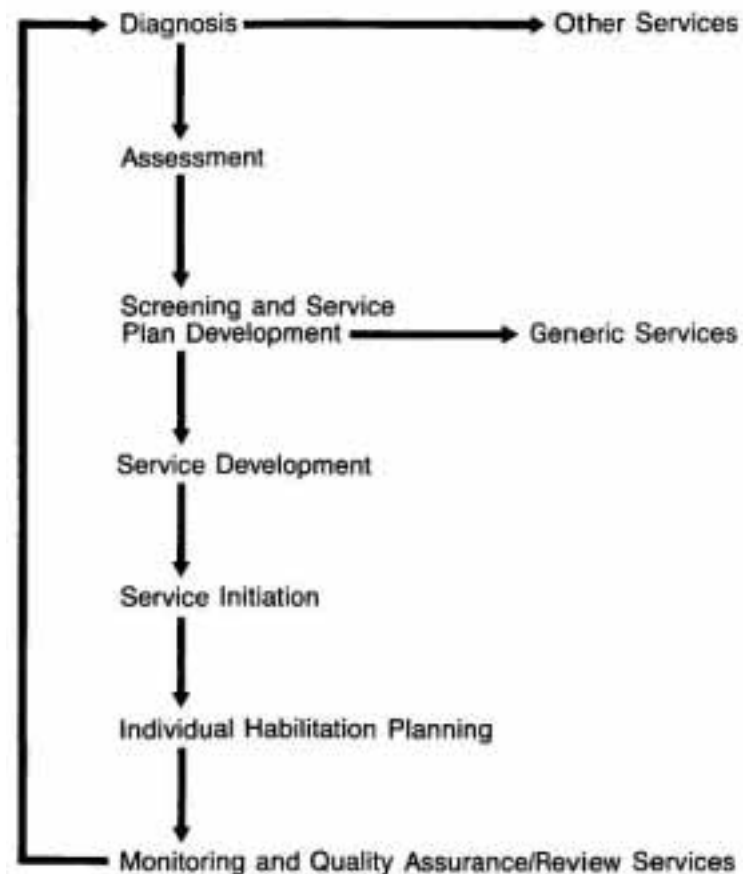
Diagnosis
Other Services
Assessment
Screening and Service Plan Development
Generic Services
Service Development
Service Initiation
Individual Habilitation Planning
Monitoring and Quality Assurance/Review Services